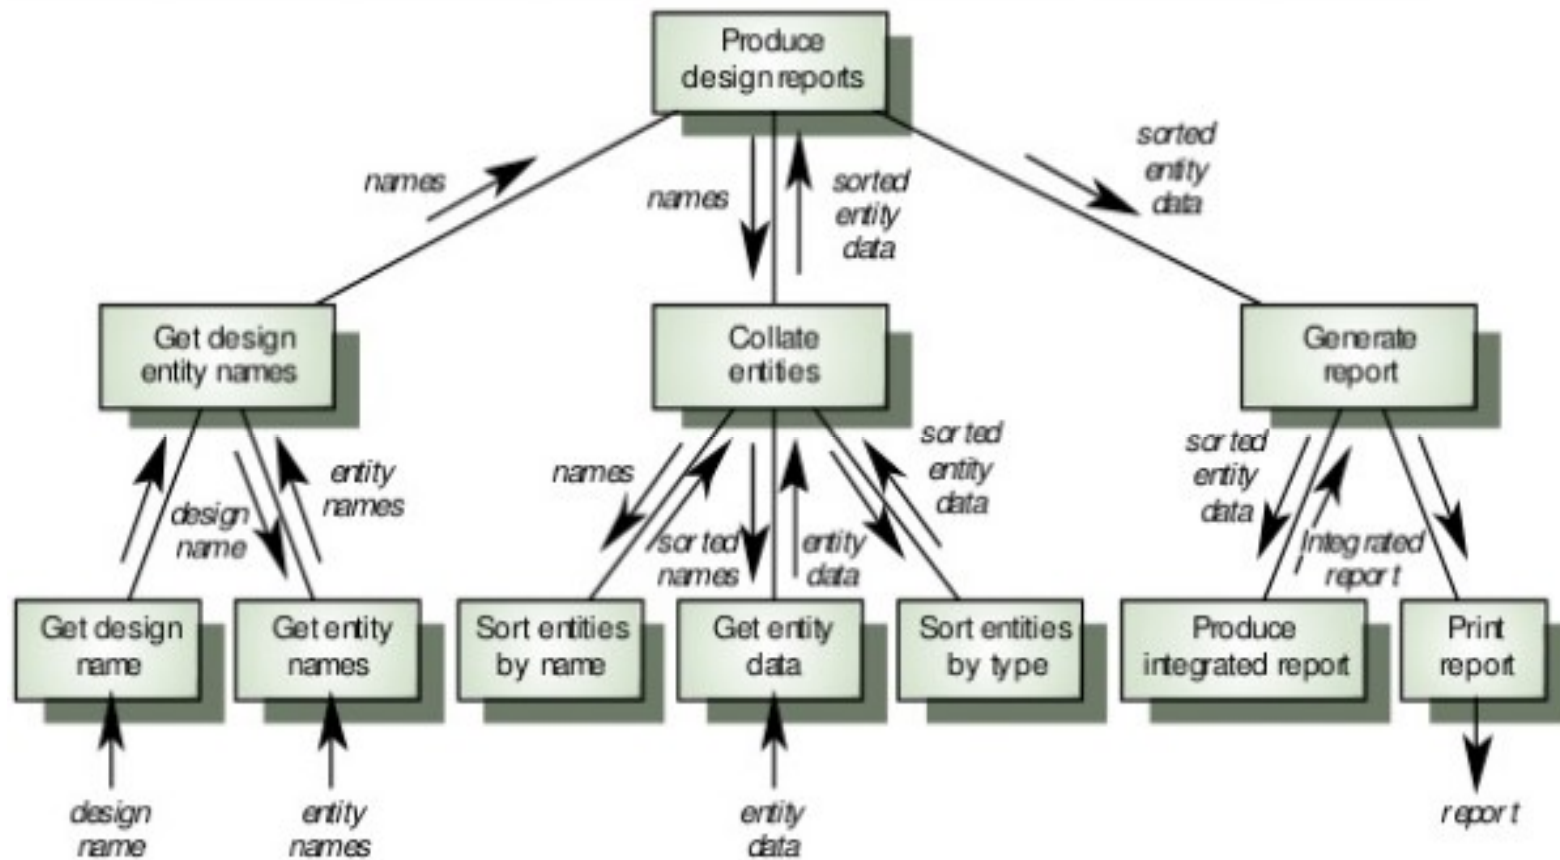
Produce design reports

names

names

sorted entity data

sorted entity data

Get design entity names

Collate entities

Generate report

design name

entity names

names

sorted names

entity data

sorted entity data

sorted entity data

Integrated report

Get design name

Get entity names

Sort entities by name

Get entity data

Sort entities by type

Produce integrated report

Print report

design name

entity names

entity data

report